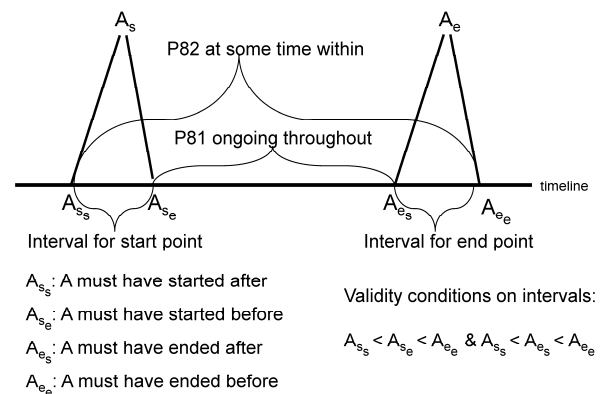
$A_s$

$A_e$

P82 at some time within

P81 ongoing throughout

timeline

$A_{s_s}$ $A_{s_e}$ $A_{e_s}$ $A_{e_e}$

Interval for start point

Interval for end point

$A_{s_s}$: A must have started after

$A_{s_e}$: A must have started before

$A_{e_s}$: A must have ended after

$A_{e_e}$: A must have ended before

Validity conditions on intervals:

$A_{s_s} < A_{s_e} < A_{e_e}$ & $A_{s_s} < A_{e_s} < A_{e_e}$